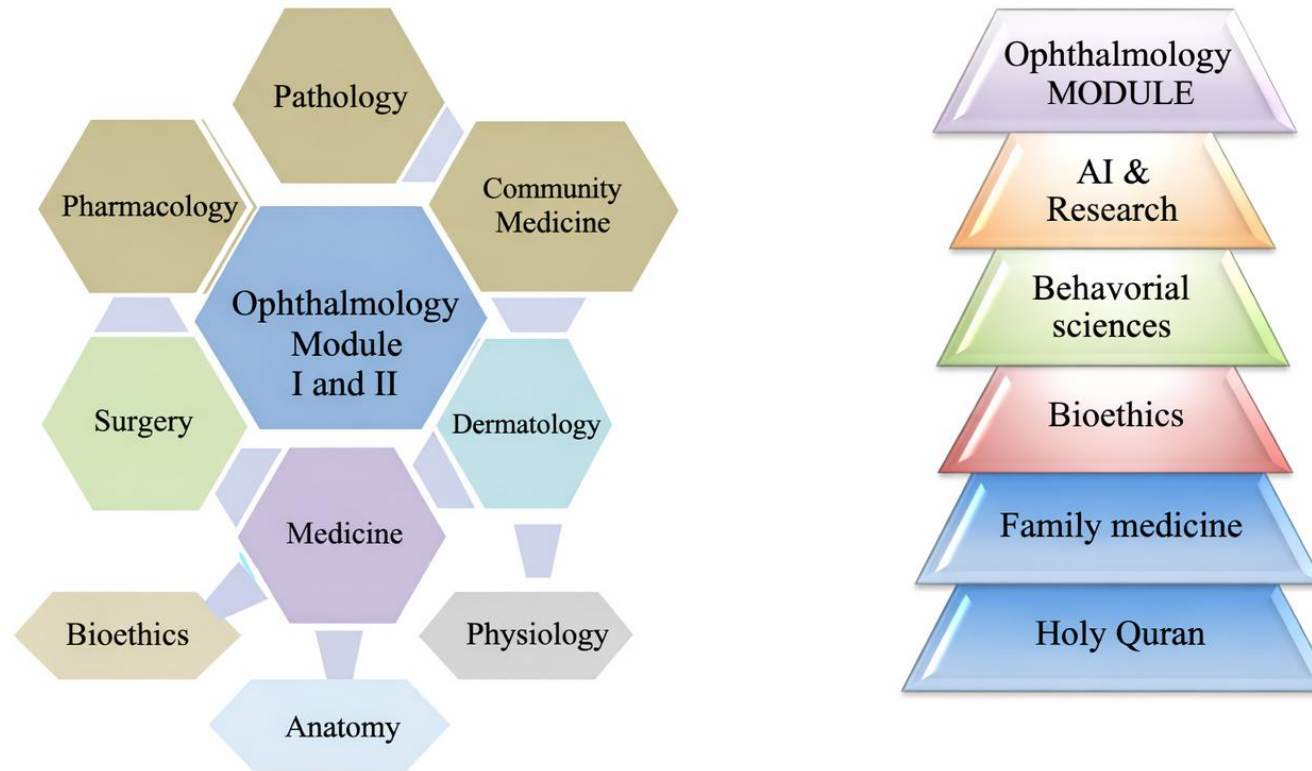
Pathology

Pharmacology

Community Medicine

Ophthalmology Module I and II

Surgery

Dermatology

Medicine

Bioethics

Physiology

Anatomy

Ophthalmology MODULE

AI & Research

Behavorial sciences

Bioethics

Family medicine

Holy Quran